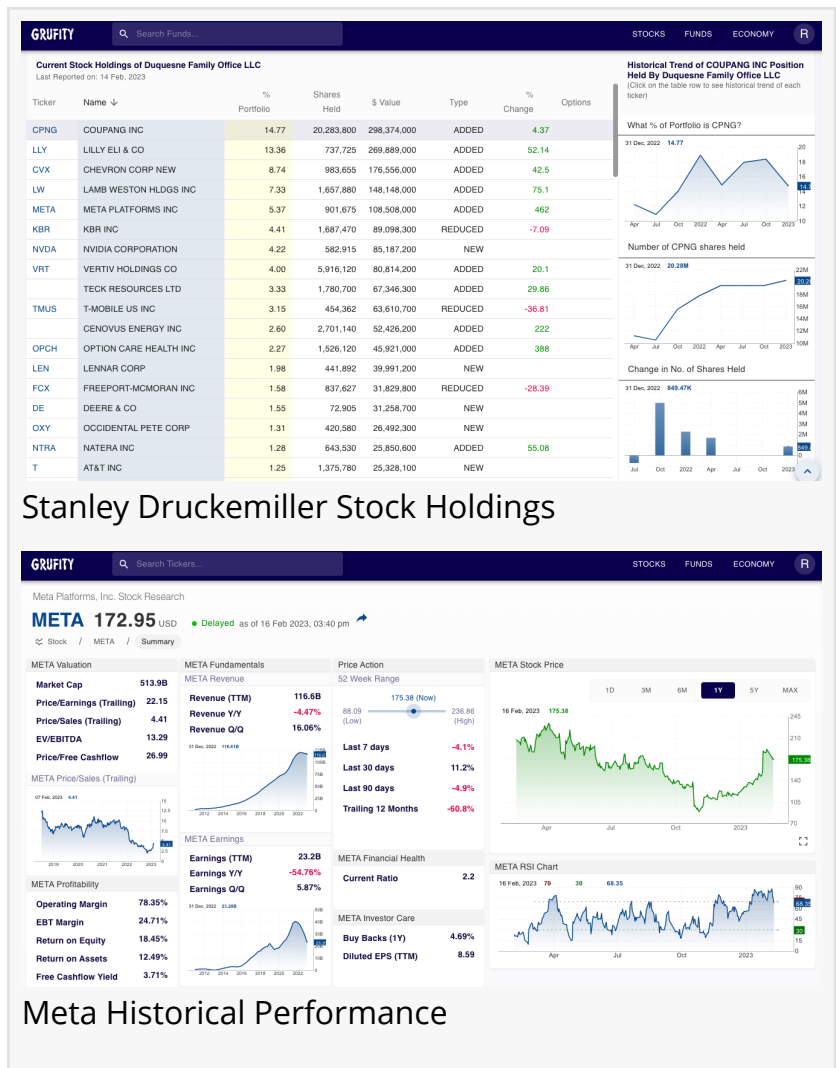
GRUFITY Search Funds... STOCKS FUNDS ECONOMY R

Current Stock Holdings of Duquesne Family Office LLC
Last Reported on: 14 Feb, 2023

| Ticker | Name | % Portfolio | Shares Held | $ Value | Type | % Change | Options |
|---|---|---|---|---|---|---|---|
| CPNG | COUPANG INC | 14.77 | 20,283,800 | 298,374,000 | ADDED | 4.37 | |
| LLY | LILLY ELI & CO | 13.36 | 737,725 | 269,889,000 | ADDED | 52.14 | |
| CVX | CHEVRON CORP NEW | 8.74 | 983,655 | 176,556,000 | ADDED | 42.5 | |
| LW | LAMB WESTON HLDGS INC | 7.33 | 1,657,880 | 148,148,000 | ADDED | 75.1 | |
| META | META PLATFORMS INC | 5.37 | 901,675 | 108,508,000 | ADDED | 462 | |
| KBR | KBR INC | 4.41 | 1,687,470 | 89,098,300 | REDUCED | -7.09 | |
| NVDA | NVIDIA CORPORATION | 4.22 | 582,915 | 85,187,200 | NEW | | |
| VRT | VERTIV HOLDINGS CO | 4.00 | 5,916,120 | 80,814,200 | ADDED | 20.1 | |
| | TECK RESOURCES LTD | 3.33 | 1,780,700 | 67,346,300 | ADDED | 29.86 | |
| TMUS | T-MOBILE US INC | 3.15 | 454,362 | 63,610,700 | REDUCED | -36.81 | |
| | CENOVUS ENERGY INC | 2.60 | 2,701,140 | 52,426,200 | ADDED | 222 | |
| OPCH | OPTION CARE HEALTH INC | 2.27 | 1,526,120 | 45,921,000 | ADDED | 388 | |
| LEN | LENNAR CORP | 1.98 | 441,892 | 39,991,200 | NEW | | |
| FCX | FREEPORT-MCMORAN INC | 1.58 | 837,627 | 31,829,800 | REDUCED | -28.39 | |
| DE | DEERE & CO | 1.55 | 72,905 | 31,258,700 | NEW | | |
| OXY | OCCIDENTAL PETE CORP | 1.31 | 420,580 | 26,492,300 | NEW | | |
| NTRA | NATERA INC | 1.28 | 643,530 | 25,850,600 | ADDED | 55.08 | |
| T | AT&T INC | 1.25 | 1,375,780 | 25,328,100 | NEW | | |

Historical Trend of COUPANG INC Position Held By Duquesne Family Office LLC
(Click on the table row to see historical trend of each ticker)
What % of Portfolio is CPNG?
31 Dec, 2022 14.77
20 18 16 14 12 10
Apr Jul Oct 2022 Apr Jul Oct 2023
Number of CPNG shares held
31 Dec, 2022 20.28M
22M 20M 18M 16M 14M 12M 10M
Apr Jul Oct 2022 Apr Jul Oct 2023
Change in No. of Shares Held
31 Dec, 2022 849.47K
6M 5M 4M 3M 2M
Jul Oct 2022 Apr Jul Oct 2023

Stanley Druckemiller Stock Holdings

GRUFITY Search Tickers... STOCKS FUNDS ECONOMY R

Meta Platforms, Inc. Stock Research
META 172.95 USD • Delayed as of 16 Feb 2023, 03:40 pm
Stock / META / Summary

META Valuation
Market Cap 513.9B
Price/Earnings (Trailing) 22.15
Price/Sales (Trailing) 4.41
EV/EBITDA 13.29
Price/Free Cashflow 26.99
META Price/Sales (Trailing)
07 Feb, 2023 4.41
2019 2020 2021 2022 2023

META Profitability
Operating Margin 78.35%
EBT Margin 24.71%
Return on Equity 18.45%
Return on Assets 12.49%
Free Cashflow Yield 3.71%

META Fundamentals
META Revenue
Revenue (TTM) 116.6B
Revenue Y/Y -4.47%
Revenue Q/Q 16.06%
31 Dec, 2022 116.61B
2012 2014 2016 2018 2020 2022

META Earnings
Earnings (TTM) 23.2B
Earnings Y/Y -54.76%
Earnings Q/Q 5.87%
31 Dec, 2022 23.28B
2012 2014 2016 2018 2020 2022

Price Action
52 Week Range
175.38 (Now)
88.09 (Low) 236.86 (High)
Last 7 days -4.1%
Last 30 days 11.2%
Last 90 days -4.9%
Trailing 12 Months -60.8%

META Financial Health
Current Ratio 2.2

META Investor Care
Buy Backs (1Y) 4.69%
Diluted EPS (TTM) 8.59

META Stock Price
1D 3M 6M 1Y 5Y MAX
16 Feb, 2023 175.38
245 210 175.38 140 105 70
Apr Jul Oct 2023

META RSI Chart
16 Feb, 2023 70 30 68.35
90 70 50 35 30 0
Apr Jul Oct 2023

Meta Historical Performance